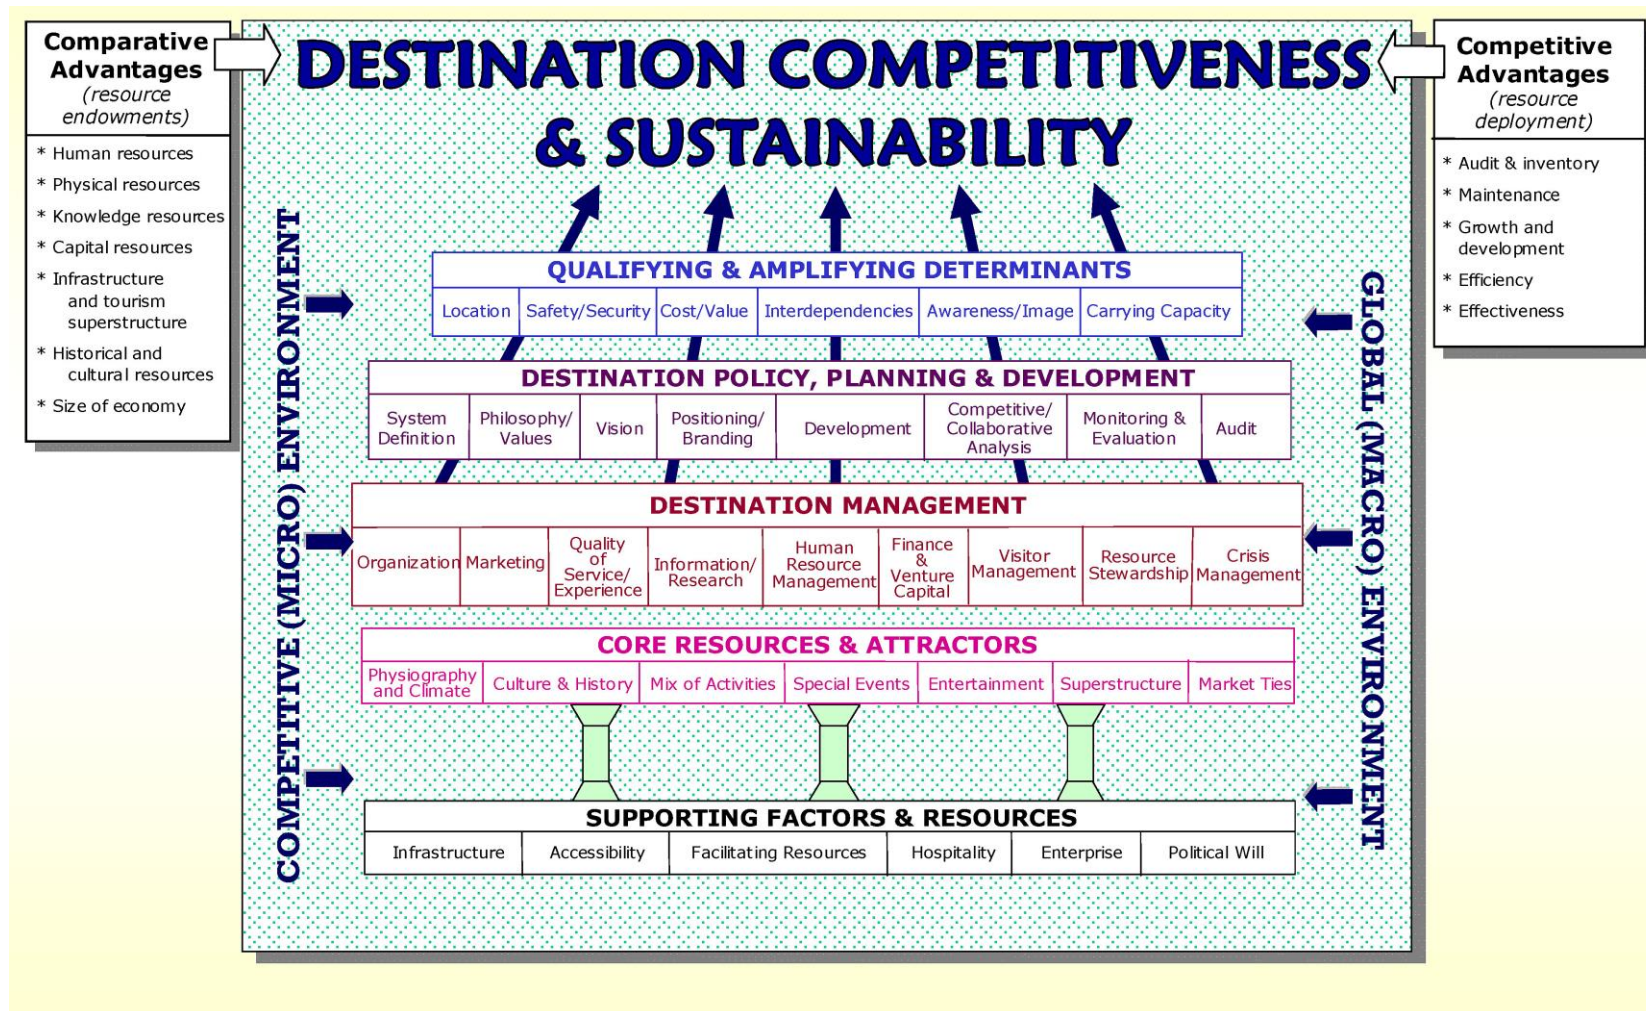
Comparative Advantages
(resource endowments)

* Human resources
* Physical resources
* Knowledge resources
* Capital resources
* Infrastructure and tourism superstructure
* Historical and cultural resources
* Size of economy

DESTINATION COMPETITIVENESS & SUSTAINABILITY

Competitive Advantages
(resource deployment)

* Audit & inventory
* Maintenance
* Growth and development
* Efficiency
* Effectiveness

COMPETITIVE (MICRO) ENVIRONMENT

GLOBAL (MACRO) ENVIRONMENT

QUALIFYING & AMPLIFYING DETERMINANTS

| Location | Safety/Security | Cost/Value | Interdependencies | Awareness/Image | Carrying Capacity |
|---|---|---|---|---|---|

DESTINATION POLICY, PLANNING & DEVELOPMENT

| System Definition | Philosophy/ Values | Vision | Positioning/ Branding | Development | Competitive/ Collaborative Analysis | Monitoring & Evaluation | Audit |
|---|---|---|---|---|---|---|---|

DESTINATION MANAGEMENT

| Organization | Marketing | Quality of Service/ Experience | Information/ Research | Human Resource Management | Finance & Venture Capital | Visitor Management | Resource Stewardship | Crisis Management |
|---|---|---|---|---|---|---|---|---|

CORE RESOURCES & ATTRACTORS

| Physiography and Climate | Culture & History | Mix of Activities | Special Events | Entertainment | Superstructure | Market Ties |
|---|---|---|---|---|---|---|

SUPPORTING FACTORS & RESOURCES

| Infrastructure | Accessibility | Facilitating Resources | Hospitality | Enterprise | Political Will |
|---|---|---|---|---|---|